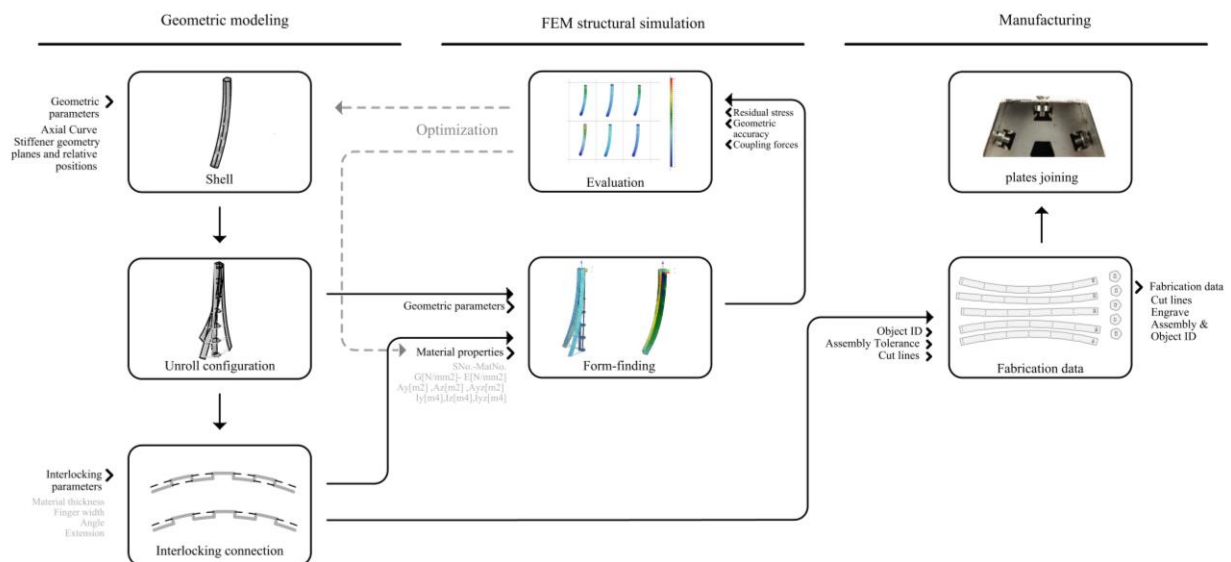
Geometric modeling

FEM structural simulation

Manufacturing

Geometric parameters
Axial Curve
Stiffener geometry planes and relative positions

Shell

Optimization

Evaluation

Residual stress
Geometric accuracy
Coupling forces

plates joining

Unroll configuration

Geometric parameters

Material properties
SNo.-MatNo.
G[N/mm2]- E[N/mm2]
Ay[m2] ,Az[m2] ,Ayz[m2]
Iy[m4],Iz[m4],Iyz[m4]

Form-finding

Object ID
Assembly Tolerance
Cut lines

Fabrication data

Fabrication data
Cut lines
Engrave
Assembly &
Object ID

Interlocking parameters
Material thickness
Finger width
Angle
Extension

Interlocking connection